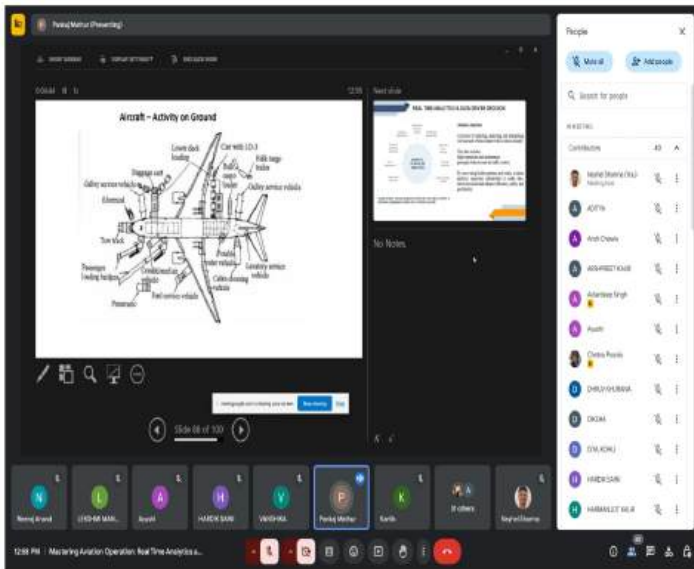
Pankaj Mathur (Presenting)

0:04:44

12:58

Next slide

Aircraft – Activity on Ground

Lower deck loading
Car with LD-3
Baggage cart
Bulk cargo loader
Galley service vehicle
Bulk cargo loader
Galley service vehicle
Tow truck
Potable water vehicle
Passenger loading bridges
Conditioned-air vehicle
Cabin cleaning vehicle
Lavatory service vehicle
Fuel service vehicle
Pneumatic

REAL TIME ANALYTICS & DATA-DRIVEN DECISION

No Notes

Slide 88 of 100

People

Mute all

Add people

Search for people

IN MEETING

Contributors 40

Keshav Sharma (You)
Meeting host

ADITYA

Ansh Chawla

ARSHPREET KAUR

Arshdeep Singh

Avushi

Chetna Pruthi

DHRUV KHURANA

DIKSHA

DIYA KOHLI

HARDIK SAINI

HARMANJEET KAUR

Neeraj Anand

LAKSHMI MAN...

Ayushi

HARDIK SAINI

VANSHIKA

Pankaj Mathur

Kartik

31 others

Keshav Sharma

12:58 PM | Mastering Aviation Operation: Real Time Analytics a...